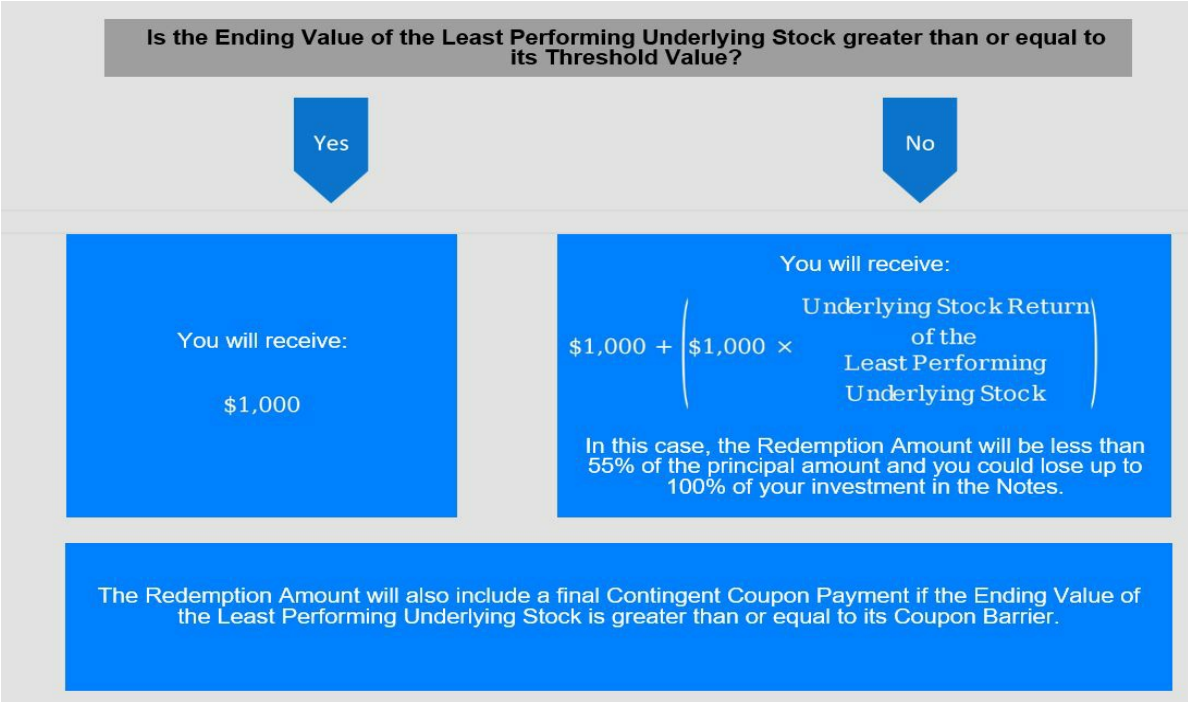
Is the Ending Value of the Least Performing Underlying Stock greater than or equal to its Threshold Value?

Yes

No

You will receive:

\$1,000

You will receive:

$\$1,000 + \left(\$1,000 \times \begin{array}{c}\text{Underlying Stock Return} \\ \text{of the} \\ \text{Least Performing} \\ \text{Underlying Stock}\end{array}\right)$

In this case, the Redemption Amount will be less than 55% of the principal amount and you could lose up to 100% of your investment in the Notes.

The Redemption Amount will also include a final Contingent Coupon Payment if the Ending Value of the Least Performing Underlying Stock is greater than or equal to its Coupon Barrier.